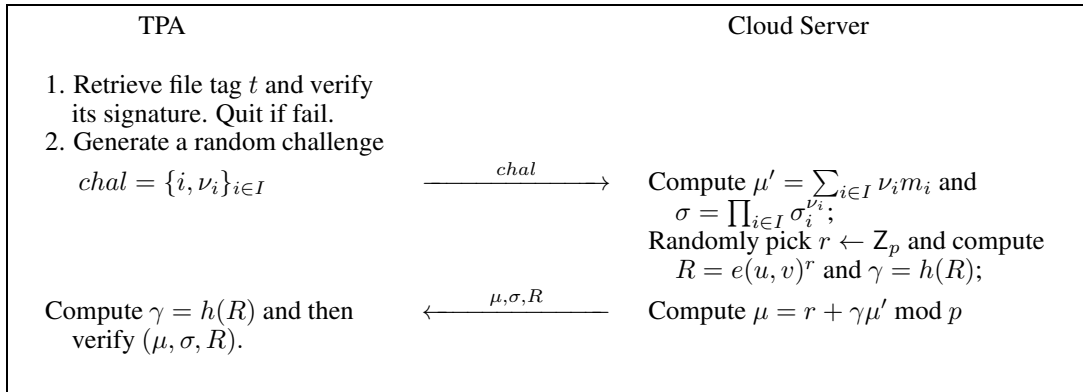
TPA

Cloud Server

1. Retrieve file tag $t$ and verify its signature. Quit if fail.
2. Generate a random challenge
$chal = \{i, \nu_i\}_{i \in I}$

$\xrightarrow{chal}$

Compute $\mu' = \sum_{i \in I} \nu_i m_i$ and $\sigma = \prod_{i \in I} \sigma_i^{\nu_i}$;
Randomly pick $r \leftarrow \mathsf{Z}_p$ and compute $R = e(u, v)^r$ and $\gamma = h(R)$;

Compute $\mu = r + \gamma\mu' \bmod p$

$\xleftarrow{\mu, \sigma, R}$

Compute $\gamma = h(R)$ and then verify $(\mu, \sigma, R)$.